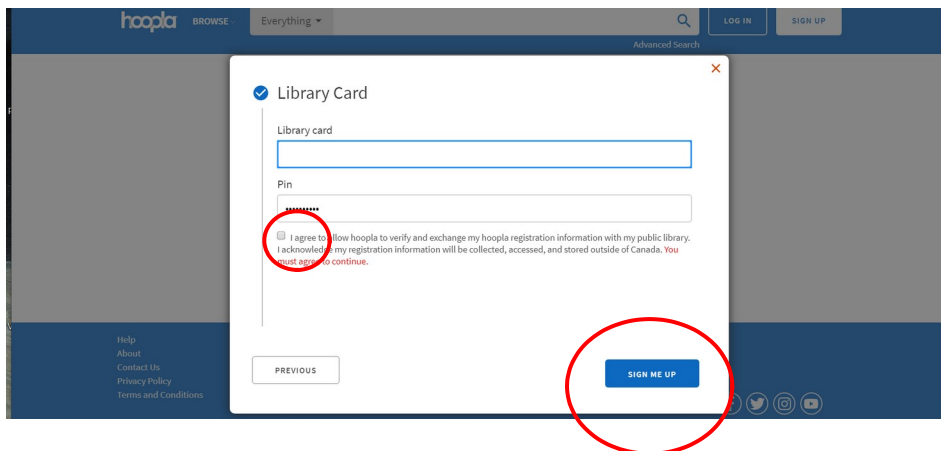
hoopla BROWSE Everything

LOG IN SIGN UP

Advanced Search

×

Library Card

Library card

Pin

••••••••••

I agree to allow hoopla to verify and exchange my hoopla registration information with my public library. I acknowledge my registration information will be collected, accessed, and stored outside of Canada. You must agree to continue.

PREVIOUS

SIGN ME UP

Help
About
Contact Us
Privacy Policy
Terms and Conditions